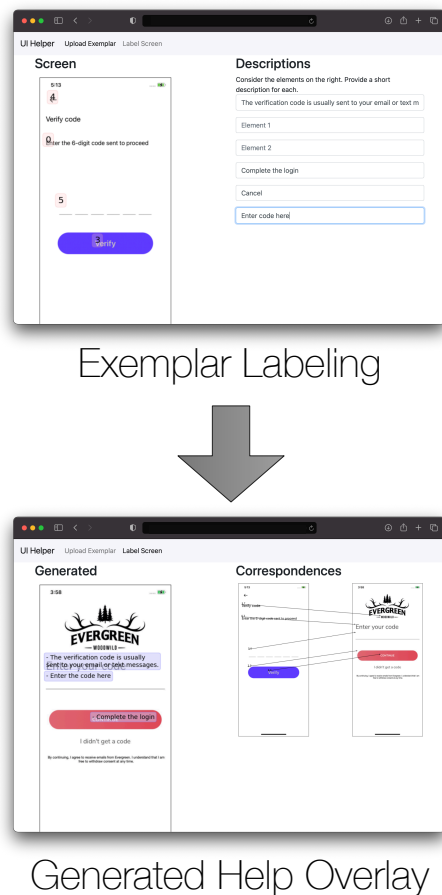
UI Helper Upload Exemplar Label Screen

Screen

5:13

4

Verify code

0

Enter the 6-digit code sent to proceed

5

3

Verify

Descriptions

Consider the elements on the right. Provide a short description for each.

The verification code is usually sent to your email or text m

Element 1

Element 2

Complete the login

Cancel

Enter code here

Exemplar Labeling

UI Helper Upload Exemplar Label Screen

Generated

3:58

EVERGREEN

— WOODWILD —

- The verification code is usually sent to your email or text messages.

Enter your code

- Enter the code here

- Complete the login

I didn't get a code

By continuing, I agree to receive emails from Evergreen. I understand that I am free to withdraw consent at any time.

Correspondences

Verify code

Enter the 6-digit code sent to proceed

Verify

EVERGREEN

Enter your code

Continue

I didn't get a code

Generated Help Overlay